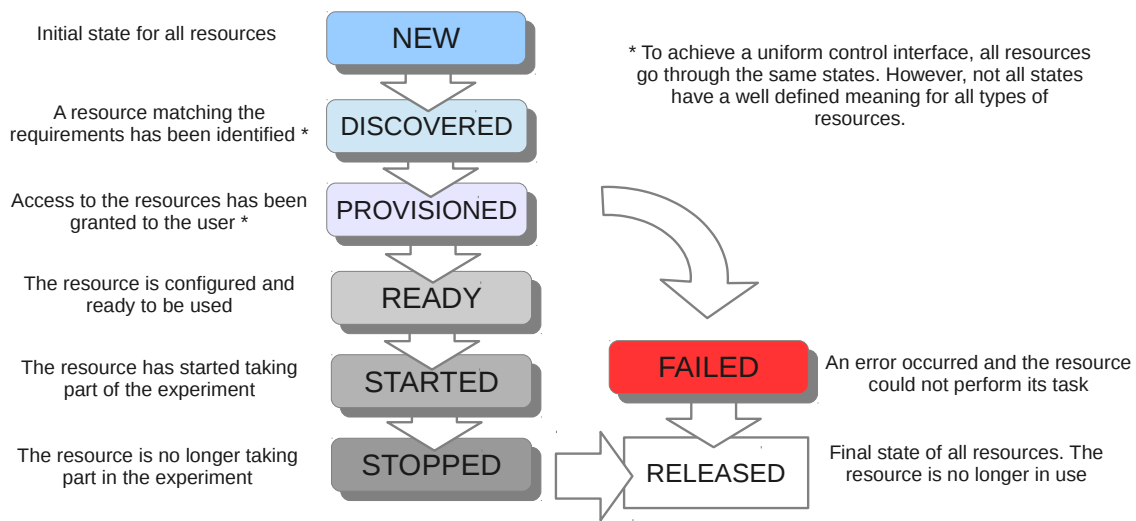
Initial state for all resources

NEW

* To achieve a uniform control interface, all resources go through the same states. However, not all states have a well defined meaning for all types of resources.

A resource matching the requirements has been identified *

DISCOVERED

Access to the resources has been granted to the user *

PROVISIONED

The resource is configured and ready to be used

READY

The resource has started taking part of the experiment

STARTED

FAILED

An error occurred and the resource could not perform its task

The resource is no longer taking part in the experiment

STOPPED

RELEASED

Final state of all resources. The resource is no longer in use